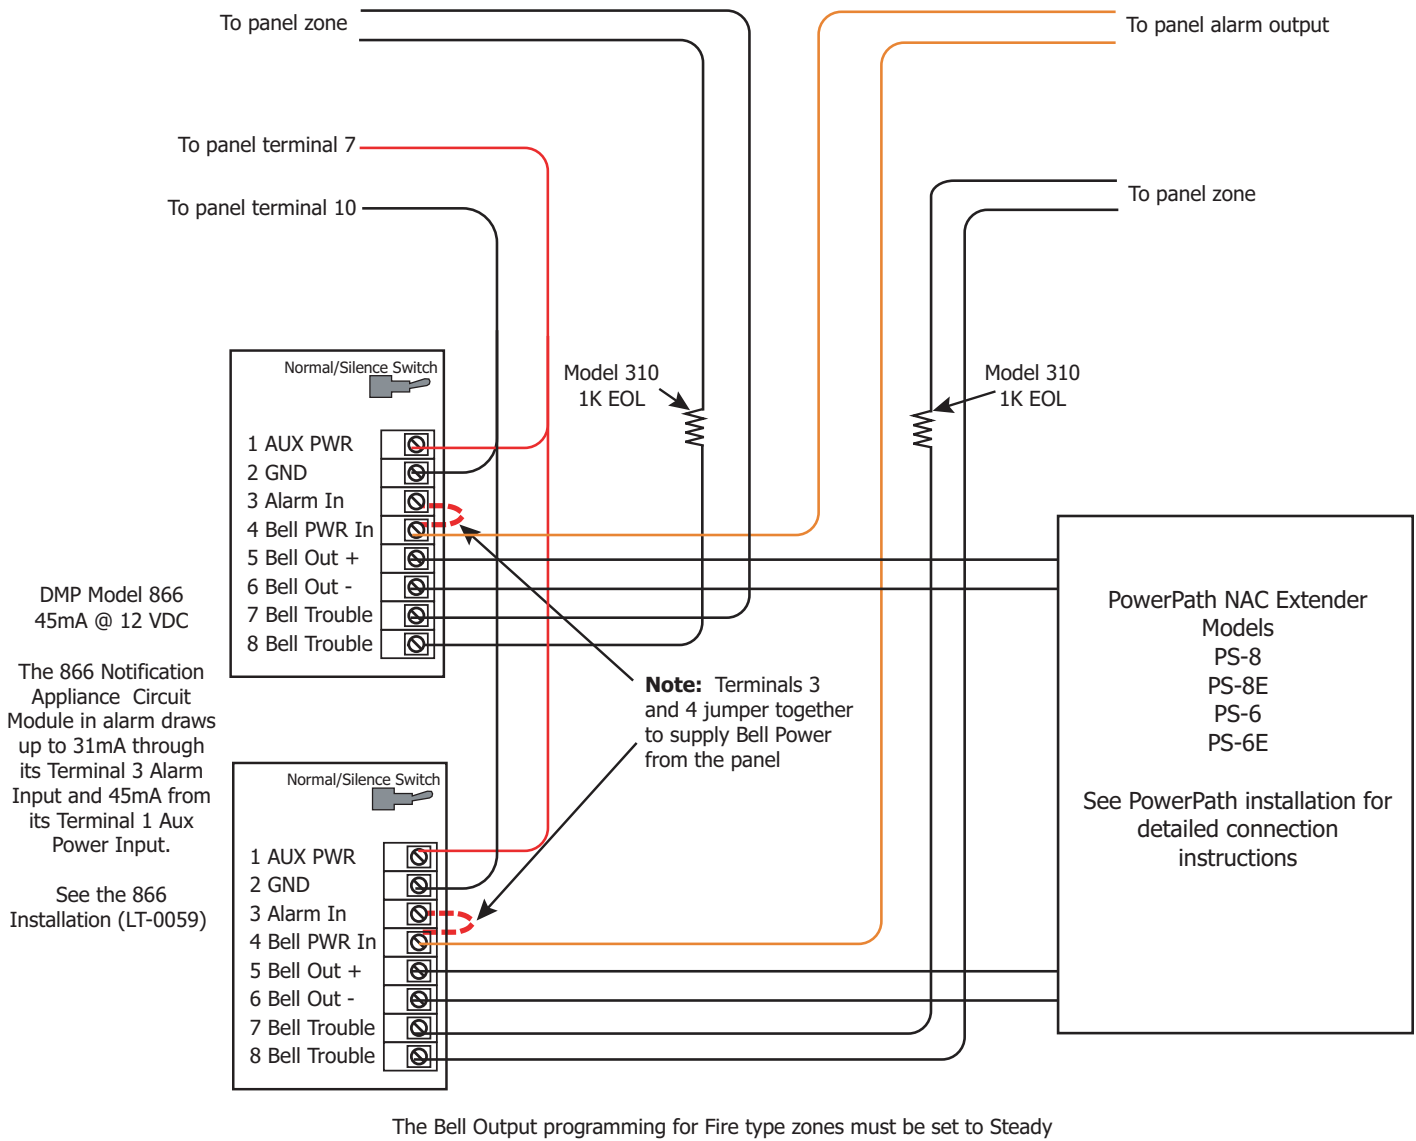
To panel zone

To panel alarm output

To panel terminal 7

To panel terminal 10

To panel zone

Normal/Silence Switch

1 AUX PWR
2 GND
3 Alarm In
4 Bell PWR In
5 Bell Out +
6 Bell Out -
7 Bell Trouble
8 Bell Trouble

Model 310
1K EOL

Model 310
1K EOL

DMP Model 866
45mA @ 12 VDC

The 866 Notification Appliance Circuit Module in alarm draws up to 31mA through its Terminal 3 Alarm Input and 45mA from its Terminal 1 Aux Power Input.

See the 866 Installation (LT-0059)

**Note:** Terminals 3 and 4 jumper together to supply Bell Power from the panel

PowerPath NAC Extender
Models
PS-8
PS-8E
PS-6
PS-6E

See PowerPath installation for detailed connection instructions

Normal/Silence Switch

1 AUX PWR
2 GND
3 Alarm In
4 Bell PWR In
5 Bell Out +
6 Bell Out -
7 Bell Trouble
8 Bell Trouble

The Bell Output programming for Fire type zones must be set to Steady